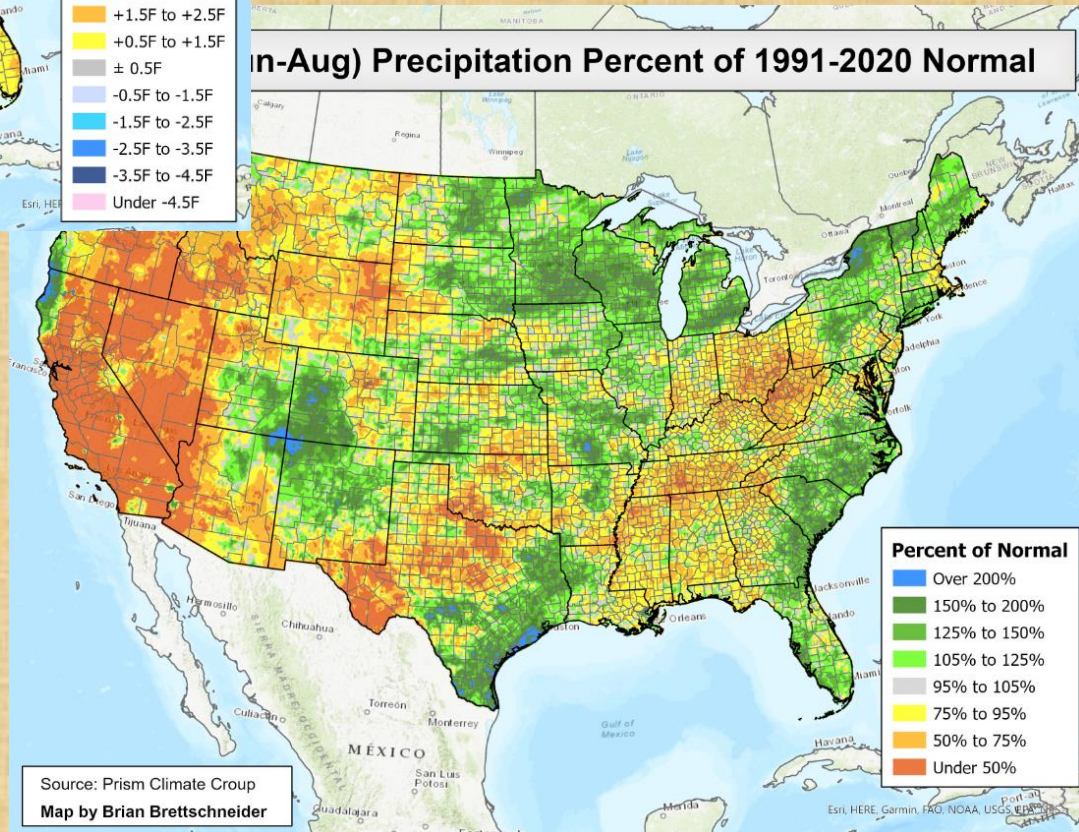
+1.5F to +2.5F
+0.5F to +1.5F
± 0.5F
-0.5F to -1.5F
-1.5F to -2.5F
-2.5F to -3.5F
-3.5F to -4.5F
Under -4.5F

un-Aug) Precipitation Percent of 1991-2020 Normal

Percent of Normal
Over 200%
150% to 200%
125% to 150%
105% to 125%
95% to 105%
75% to 95%
50% to 75%
Under 50%

MANITOBA
ONTARIO
Calgary
Regina
Winnipeg
Ottawa
Montreal
Toronto
NEW BRUNSWICK
Halifax
Boston
Providence
New York
Philadelphia
Norfolk
San Francisco
San Diego
Tijuana
Hermosillo
Chihuahua
Torreon
Monterrey
Culiacan
MÉXICO
San Luis Potosi
Guadalajara
Houston
Orleans
Jacksonville
Orlando
Gulf of Mexico
Havana
Merida
Miami

Source: Prism Climate Group
Map by Brian Brettschneider

Esri, HERE, Garmin, FAO, NOAA, USGS, EPA